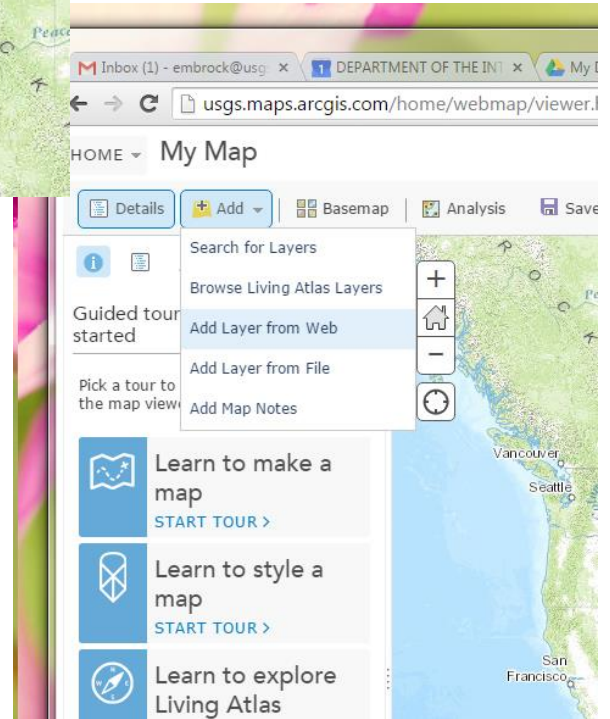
Peace

Inbox (1) - embrock@usg ×

DEPARTMENT OF THE INT ×

My D

usgs.maps.arcgis.com/home/webmap/viewer.h

HOME ▾ My Map

Details

Add ▾

Basemap

Analysis

Save

Search for Layers

Browse Living Atlas Layers

Add Layer from Web

Add Layer from File

Add Map Notes

Guided tour started

Pick a tour to the map viewe

Learn to make a map

START TOUR >

Learn to style a map

START TOUR >

Learn to explore Living Atlas

Vancouver

Seattle

San Francisco